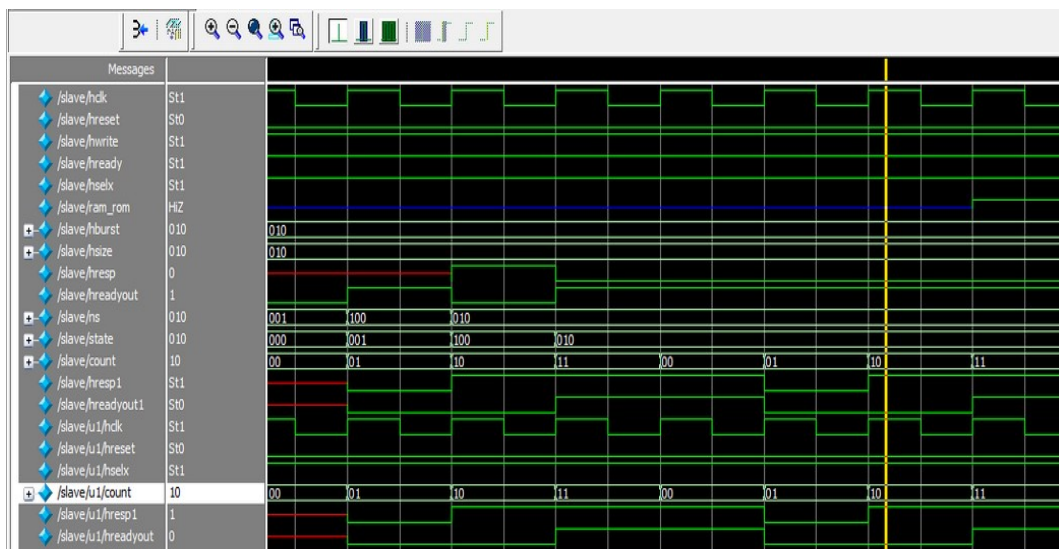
Messages

| | |
|---|---|
| /slave/hclk | St1 |
| /slave/hreset | St0 |
| /slave/hwrite | St1 |
| /slave/hready | St1 |
| /slave/hselx | St1 |
| /slave/ram_rom | HiZ |
| /slave/hburst | 010 |
| /slave/hsize | 010 |
| /slave/hresp | 0 |
| /slave/hreadyout | 1 |
| /slave/ns | 010 |
| /slave/state | 010 |
| /slave/count | 10 |
| /slave/hresp1 | St1 |
| /slave/hreadyout1 | St0 |
| /slave/u1/hclk | St1 |
| /slave/u1/hreset | St0 |
| /slave/u1/hselx | St1 |
| /slave/u1/count | 10 |
| /slave/u1/hresp1 | 1 |
| /slave/u1/hreadyout | 0 |

010
010
001 100 010
000 001 100 010
00 01 10 11 00 01 10 11
00 01 10 11 00 01 10 11